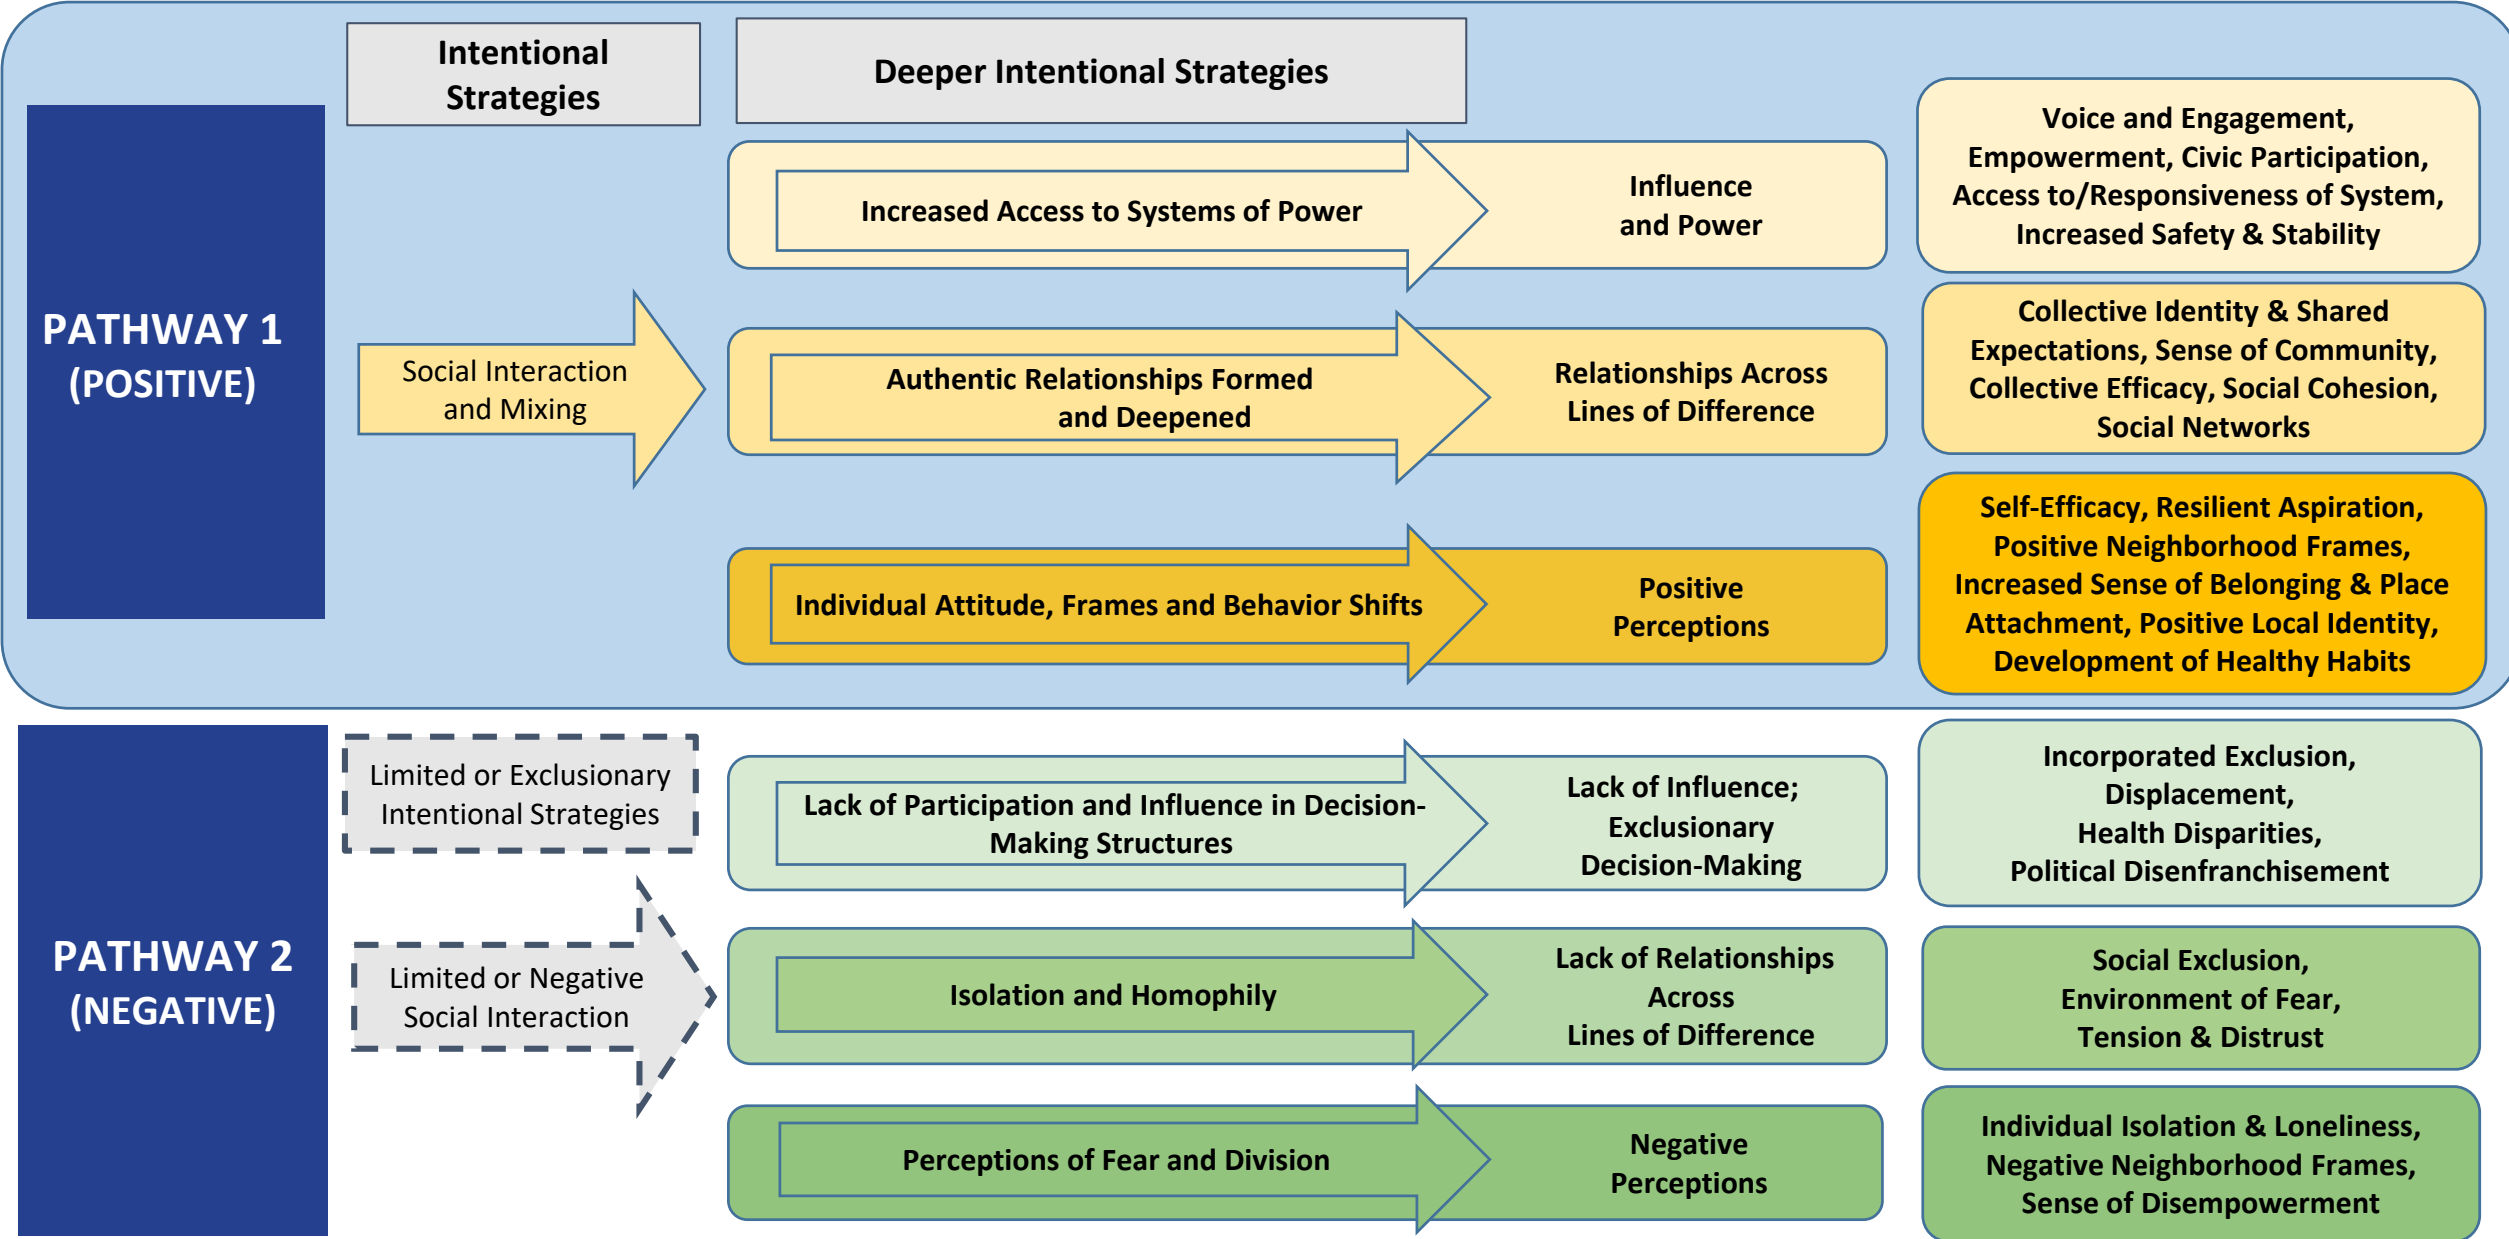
PATHWAY 1 (POSITIVE)

Intentional Strategies

Social Interaction and Mixing

Deeper Intentional Strategies

Increased Access to Systems of Power

Influence and Power

Voice and Engagement, Empowerment, Civic Participation, Access to/Responsiveness of System, Increased Safety & Stability

Authentic Relationships Formed and Deepened

Relationships Across Lines of Difference

Collective Identity & Shared Expectations, Sense of Community, Collective Efficacy, Social Cohesion, Social Networks

Individual Attitude, Frames and Behavior Shifts

Positive Perceptions

Self-Efficacy, Resilient Aspiration, Positive Neighborhood Frames, Increased Sense of Belonging & Place Attachment, Positive Local Identity, Development of Healthy Habits

PATHWAY 2 (NEGATIVE)

Limited or Exclusionary Intentional Strategies

Limited or Negative Social Interaction

Lack of Participation and Influence in Decision-Making Structures

Lack of Influence; Exclusionary Decision-Making

Incorporated Exclusion, Displacement, Health Disparities, Political Disenfranchisement

Isolation and Homophily

Lack of Relationships Across Lines of Difference

Social Exclusion, Environment of Fear, Tension & Distrust

Perceptions of Fear and Division

Negative Perceptions

Individual Isolation & Loneliness, Negative Neighborhood Frames, Sense of Disempowerment